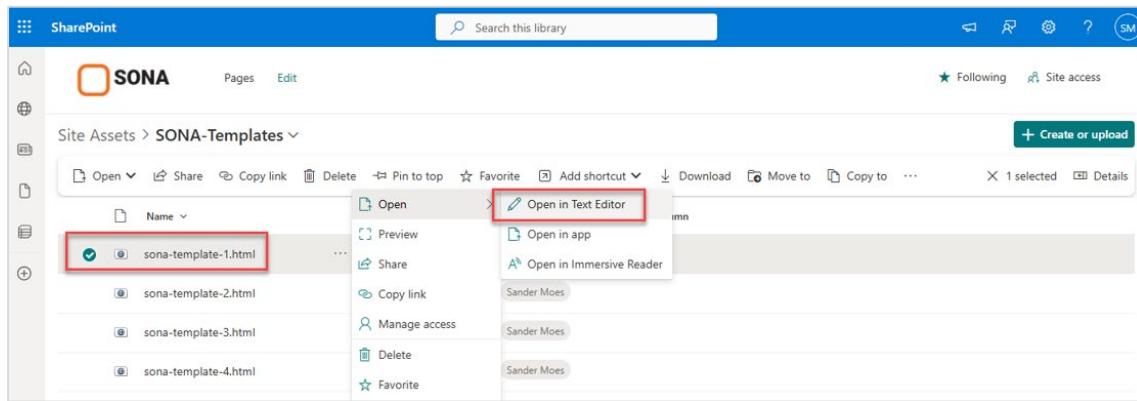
SharePoint

Search this library

SM

SONA

Pages Edit

Following Site access

Site Assets > SONA-Templates

Create or upload

Open Share Copy link Delete Pin to top Favorite Add shortcut Download Move to Copy to ···

1 selected Details

Name

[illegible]umn

sona-template-1.html

sona-template-2.html

sona-template-3.html

sona-template-4.html

Open
Preview
Share
Copy link
Manage access
Delete
Favorite

Open in Text Editor
Open in app
Open in Immersive Reader

Sander Moes
Sander Moes
Sander Moes